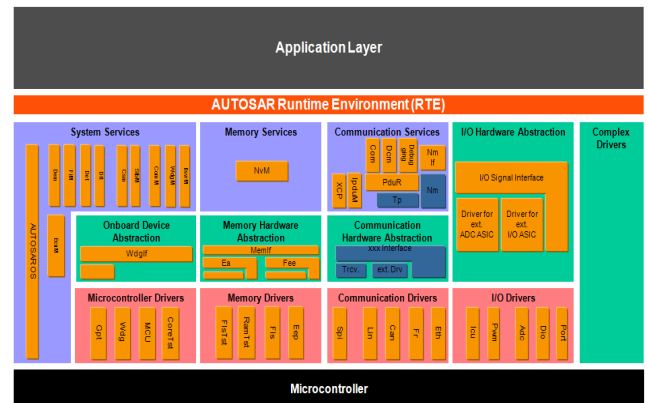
Application Layer

AUTOSAR Runtime Environment (RTE)

System Services

AUTOSAR OS

Dem

FiM

Det

Dlt

Com

StbM

ComM

WdgM

BswM

EcuM

Memory Services

NvM

Communication Services

Com

Dcm

Debugging

Nm If

XCP

IpduM

PduR

Nm

Tp

I/O Hardware Abstraction

I/O Signal Interface

Driver for ext. ADC ASIC

Driver for ext. I/O ASIC

Complex Drivers

Onboard Device Abstraction

WdgIf

Memory Hardware Abstraction

MemIf

Ea

Fee

Communication Hardware Abstraction

xxx Interface

Trcv.

ext. Drv

Microcontroller Drivers

Gpt

Wdg

MCU

CoreTst

Memory Drivers

FlsTst

RamTst

Fls

Eep

Communication Drivers

Spi

Lin

Can

Fr

Eth

I/O Drivers

Icu

Pwm

Adc

Dio

Port

Microcontroller